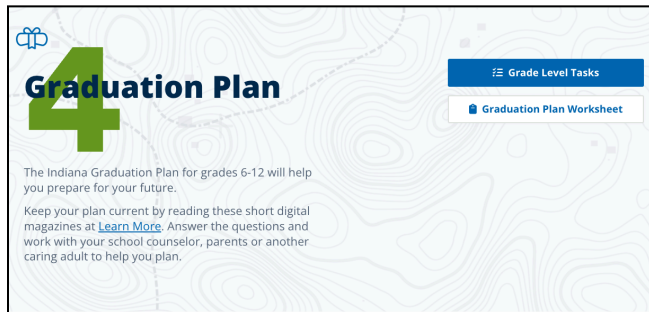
4

Graduation Plan

Grade Level Tasks

Graduation Plan Worksheet

The Indiana Graduation Plan for grades 6-12 will help you prepare for your future.

Keep your plan current by reading these short digital magazines at Learn More. Answer the questions and work with your school counselor, parents or another caring adult to help you plan.